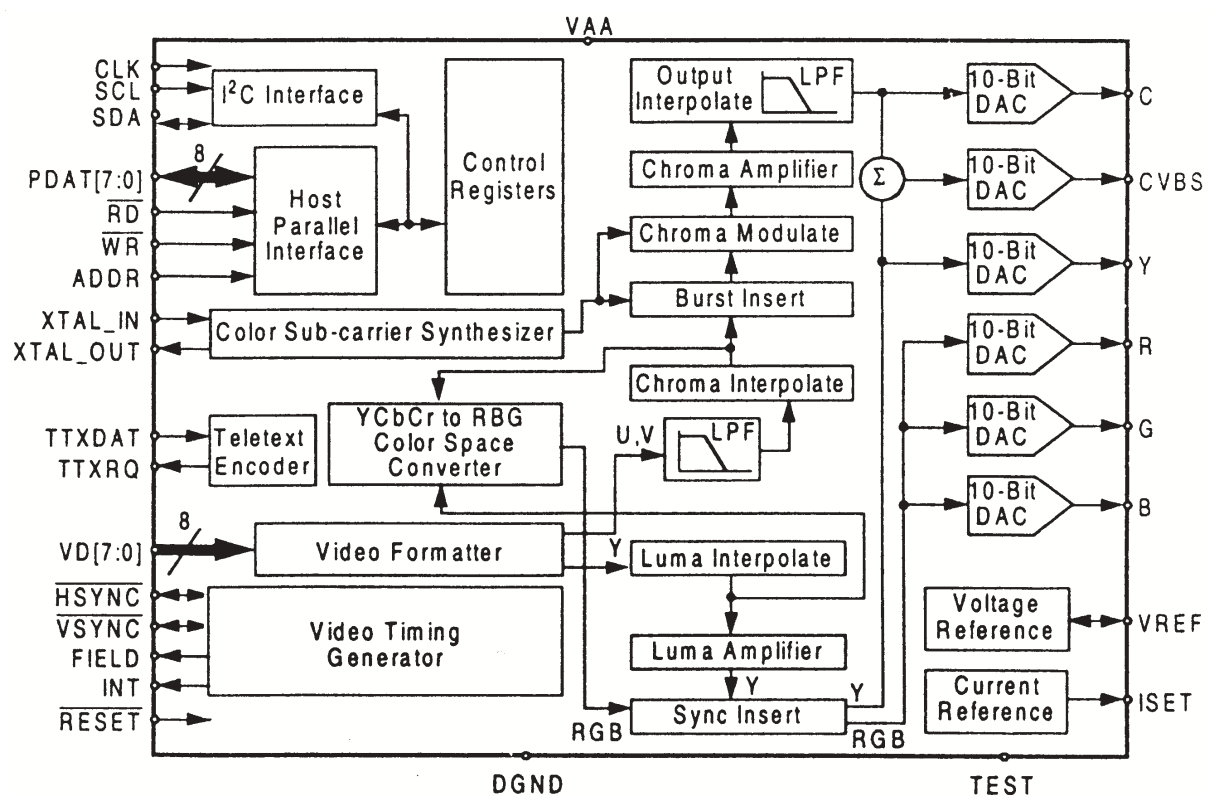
VAA

CLK
SCL
SDA
PDAT[7:0]
$\overline{RD}$
$\overline{WR}$
ADDR
XTAL_IN
XTAL_OUT
TTXDAT
TTXRQ
VD[7:0]
$\overline{HSYNC}$
$\overline{VSYNC}$
FIELD
INT
$\overline{RESET}$

$I^2C$ Interface

8

Host Parallel Interface

Control Registers

Output Interpolate

LPF

Chroma Amplifier

Chroma Modulate

Burst Insert

Color Sub-carrier Synthesizer

Chroma Interpolate

YCbCr to RBG Color Space Converter

Teletext Encoder

U,V

LPF

8

Video Formatter

Y

Luma Interpolate

Video Timing Generator

Luma Amplifier

Y

Y

Sync Insert

RGB

RGB

$\Sigma$

10-Bit DAC
C

10-Bit DAC
CVBS

10-Bit DAC
Y

10-Bit DAC
R

10-Bit DAC
G

10-Bit DAC
B

Voltage Reference
VREF

Current Reference
ISET

DGND

TEST